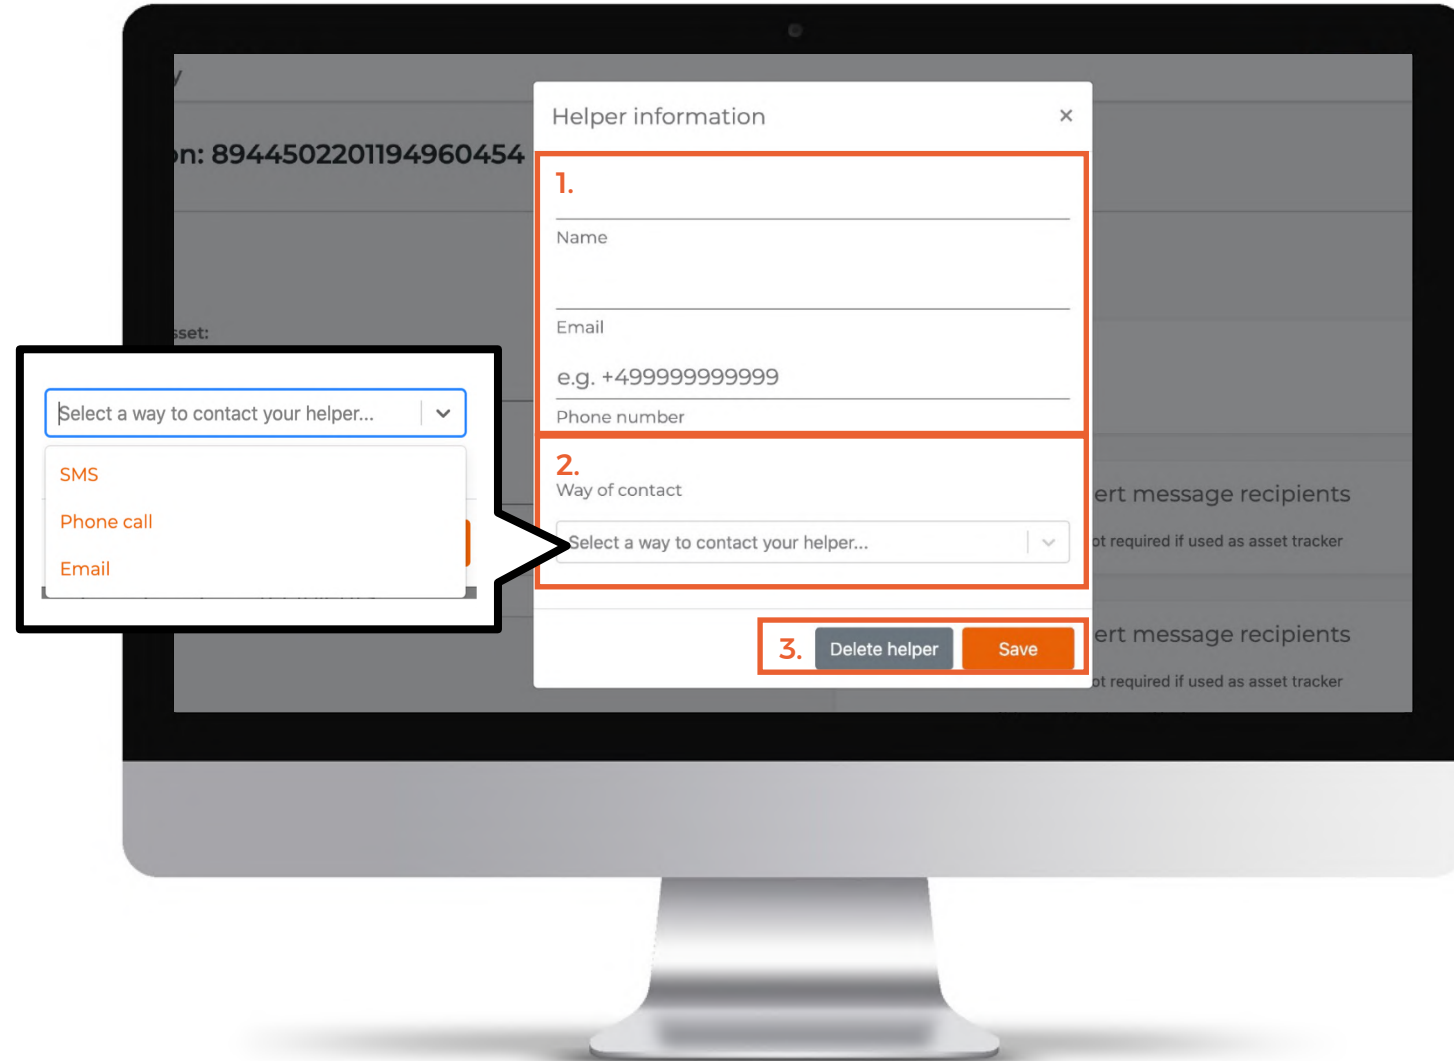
n: 8944502201194960454

sset:

Select a way to contact your helper...

SMS

Phone call

Email

Helper information ×

1.

Name

Email

e.g. +499999999999

Phone number

2.

Way of contact

Select a way to contact your helper...

3. Delete helper Save

ert message recipients

ot required if used as asset tracker

ert message recipients

ot required if used as asset tracker